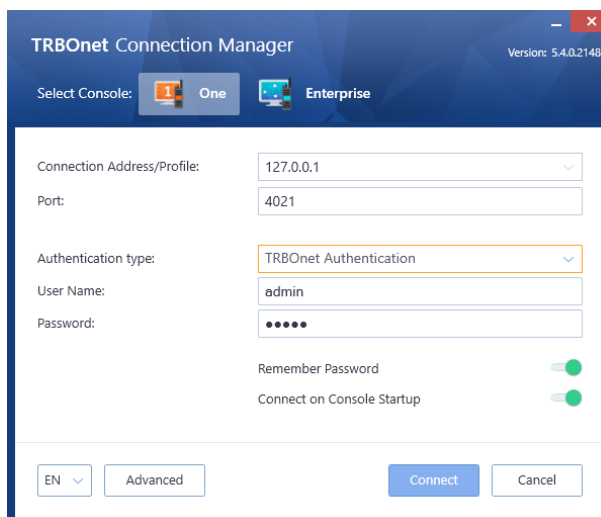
TRBOnet Connection Manager

Version: 5.4.0.2148

Select Console: One Enterprise

Connection Address/Profile: 127.0.0.1

Port: 4021

Authentication type: TRBOnet Authentication

User Name: admin

Password: ●●●●●

Remember Password

Connect on Console Startup

EN

Advanced

Connect

Cancel